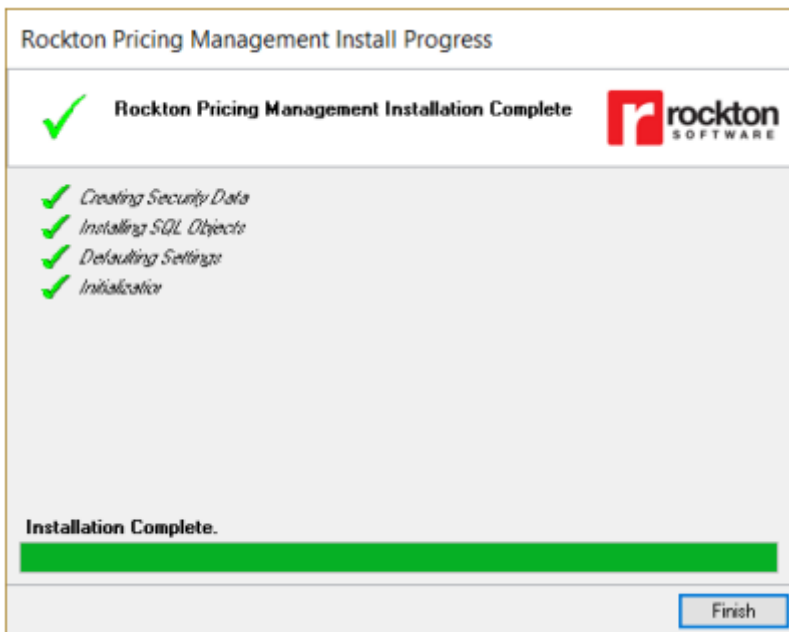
Rockton Pricing Management Install Progress

Rockton Pricing Management Installation Complete

rockton SOFTWARE

Creating Security Data
Installing SQL Objects
Defaulting Settings
Initialization

Installation Complete.

Finish